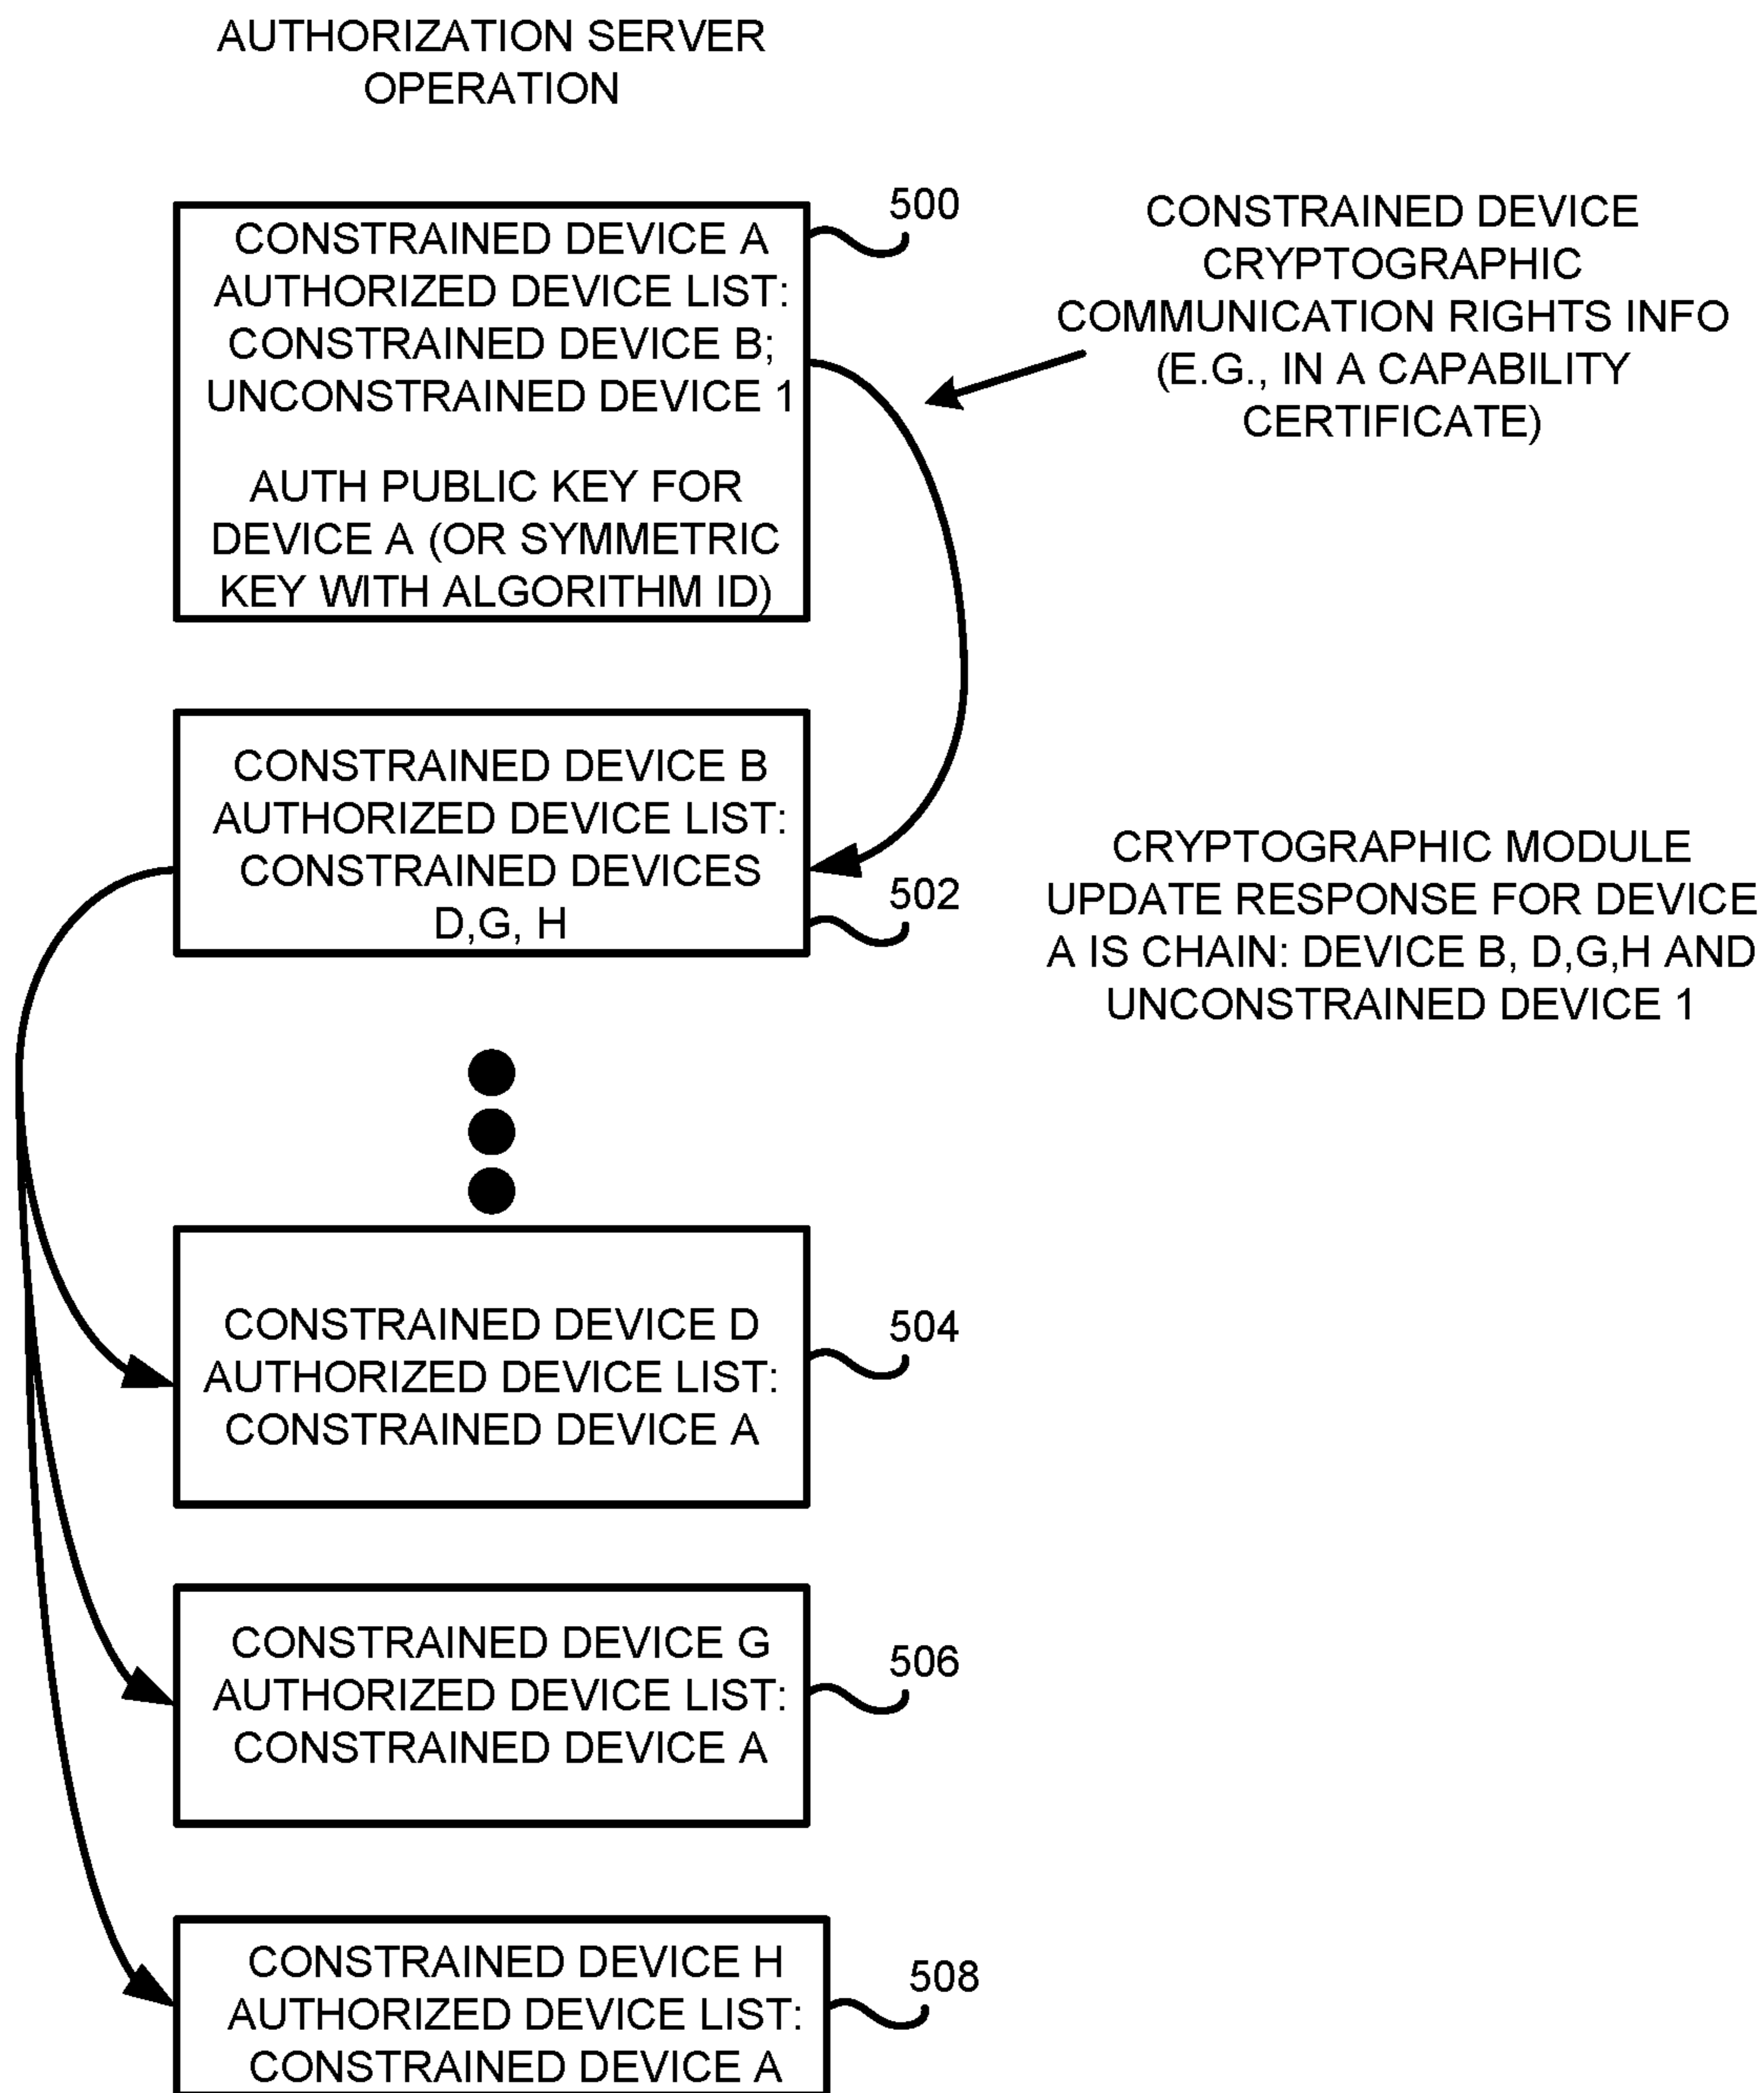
AUTHORIZATION SERVER OPERATION

500

CONSTRAINED DEVICE A AUTHORIZED DEVICE LIST: CONSTRAINED DEVICE B; UNCONSTRAINED DEVICE 1

AUTH PUBLIC KEY FOR DEVICE A (OR SYMMETRIC KEY WITH ALGORITHM ID)

CONSTRAINED DEVICE CRYPTOGRAPHIC COMMUNICATION RIGHTS INFO (E.G., IN A CAPABILITY CERTIFICATE)

CONSTRAINED DEVICE B AUTHORIZED DEVICE LIST: CONSTRAINED DEVICES D,G, H

502

CRYPTOGRAPHIC MODULE UPDATE RESPONSE FOR DEVICE A IS CHAIN: DEVICE B, D,G,H AND UNCONSTRAINED DEVICE 1

CONSTRAINED DEVICE D AUTHORIZED DEVICE LIST: CONSTRAINED DEVICE A

504

CONSTRAINED DEVICE G AUTHORIZED DEVICE LIST: CONSTRAINED DEVICE A

506

CONSTRAINED DEVICE H AUTHORIZED DEVICE LIST: CONSTRAINED DEVICE A

508